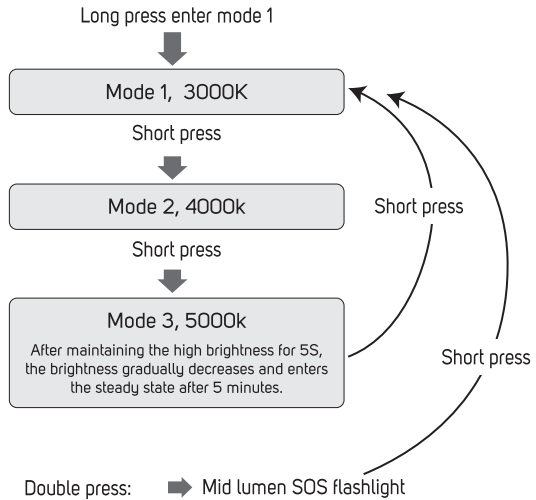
Long press enter mode 1

Mode 1, 3000K

Short press

Mode 2, 4000k

Short press

Mode 3, 5000k

After maintaining the high brightness for 5S, the brightness gradually decreases and enters the steady state after 5 minutes.

Short press

Short press

Double press: Mid lumen SOS flashlight